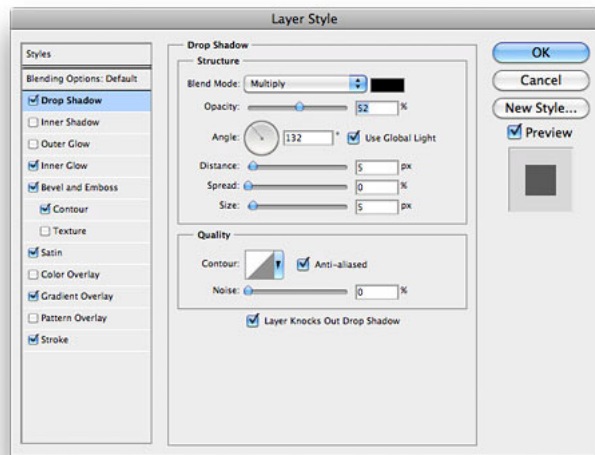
Layer Style

Styles
Blending Options: Default
Drop Shadow
Inner Shadow
Outer Glow
Inner Glow
Bevel and Emboss
Contour
Texture
Satin
Color Overlay
Gradient Overlay
Pattern Overlay
Stroke

Drop Shadow
Structure
Blend Mode: Multiply
Opacity: 52 %
Angle: 132 ° Use Global Light
Distance: 5 px
Spread: 0 %
Size: 5 px

Quality
Contour: Anti-aliased
Noise: 0 %

Layer Knocks Out Drop Shadow

OK
Cancel
New Style...
Preview